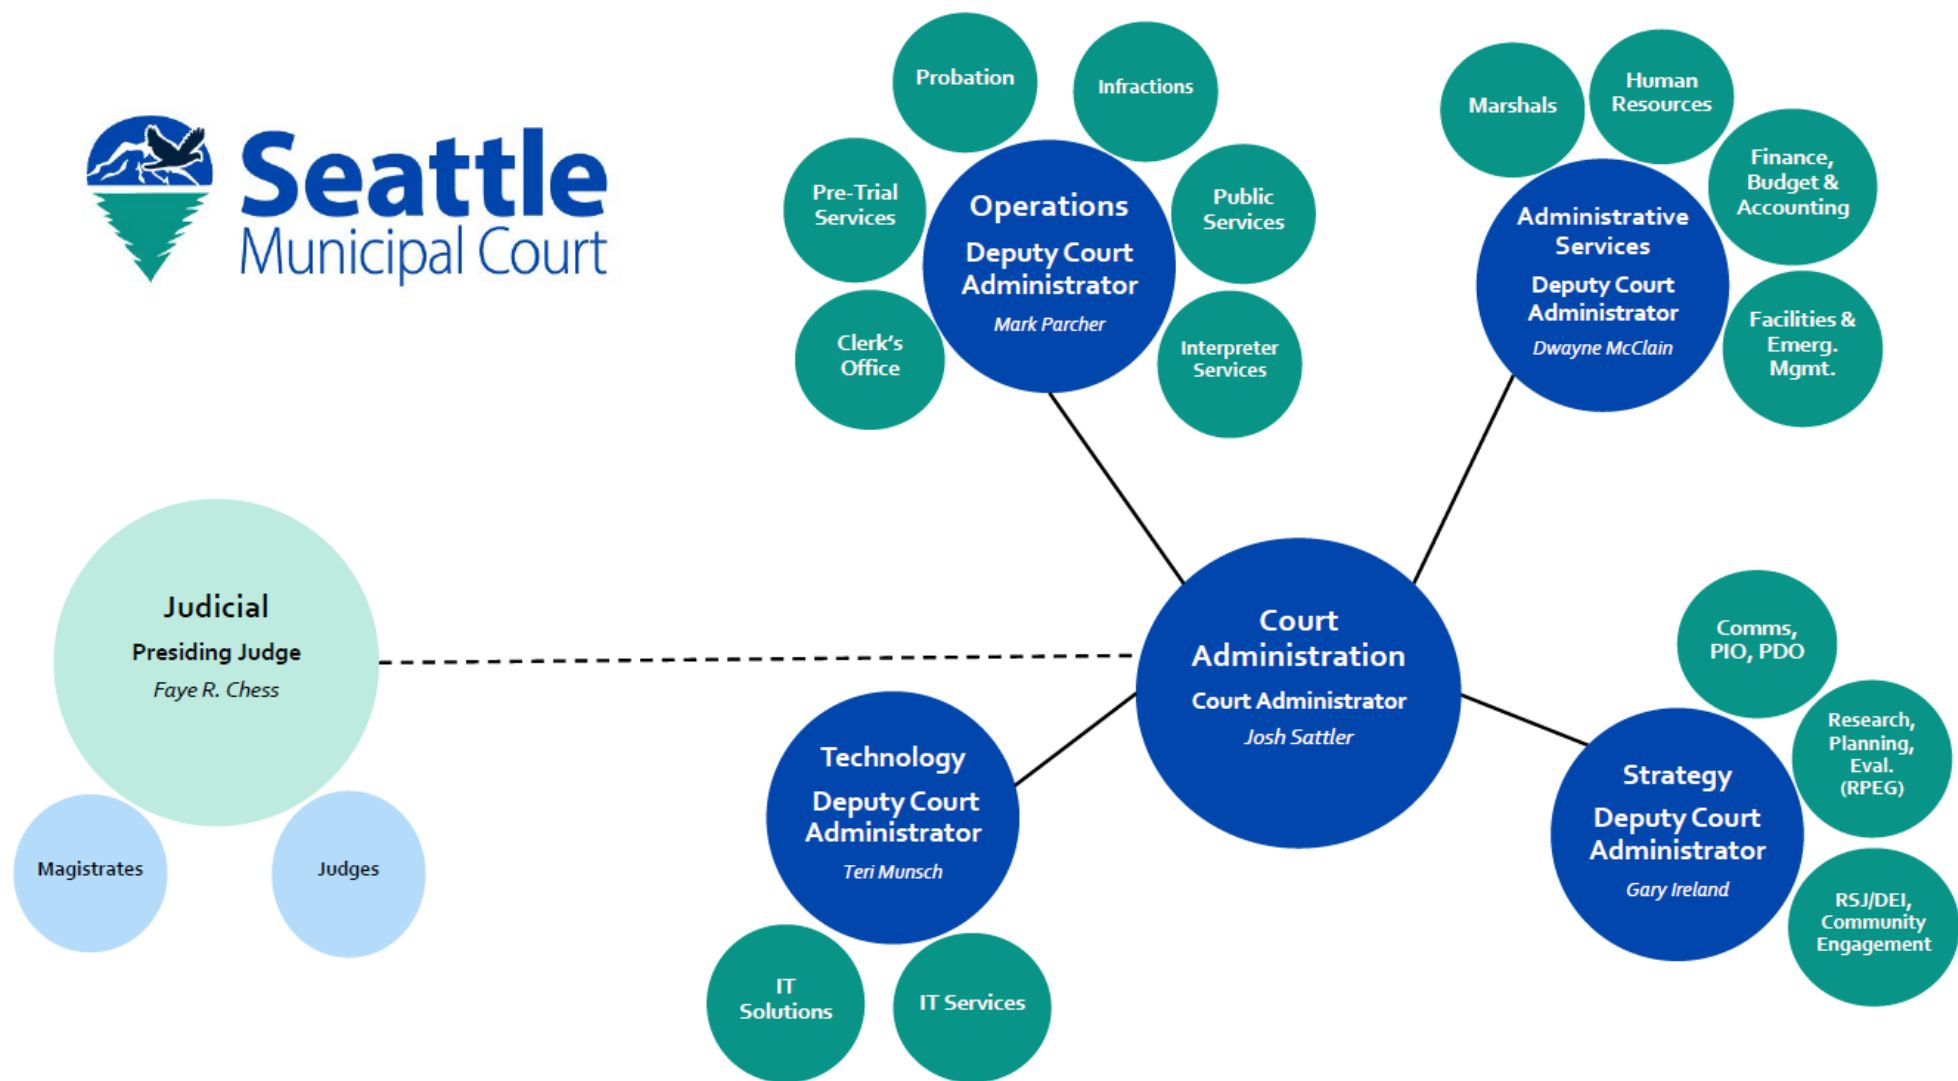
Seattle Municipal Court

Probation

Infractions

Pre-Trial Services

Operations
Deputy Court Administrator
Mark Parcher

Public Services

Clerk's Office

Interpreter Services

Marshals

Human Resources

Finance, Budget & Accounting

Administrative Services
Deputy Court Administrator
Dwayne McClain

Facilities & Emerg. Mgmt.

Judicial
Presiding Judge
Faye R. Chess

Magistrates

Judges

Court Administration
Court Administrator
Josh Sattler

Comms, PIO, PDO

Research, Planning, Eval. (RPEG)

Technology
Deputy Court Administrator
Teri Munsch

Strategy
Deputy Court Administrator
Gary Ireland

RSJ/DEI, Community Engagement

IT Solutions

IT Services